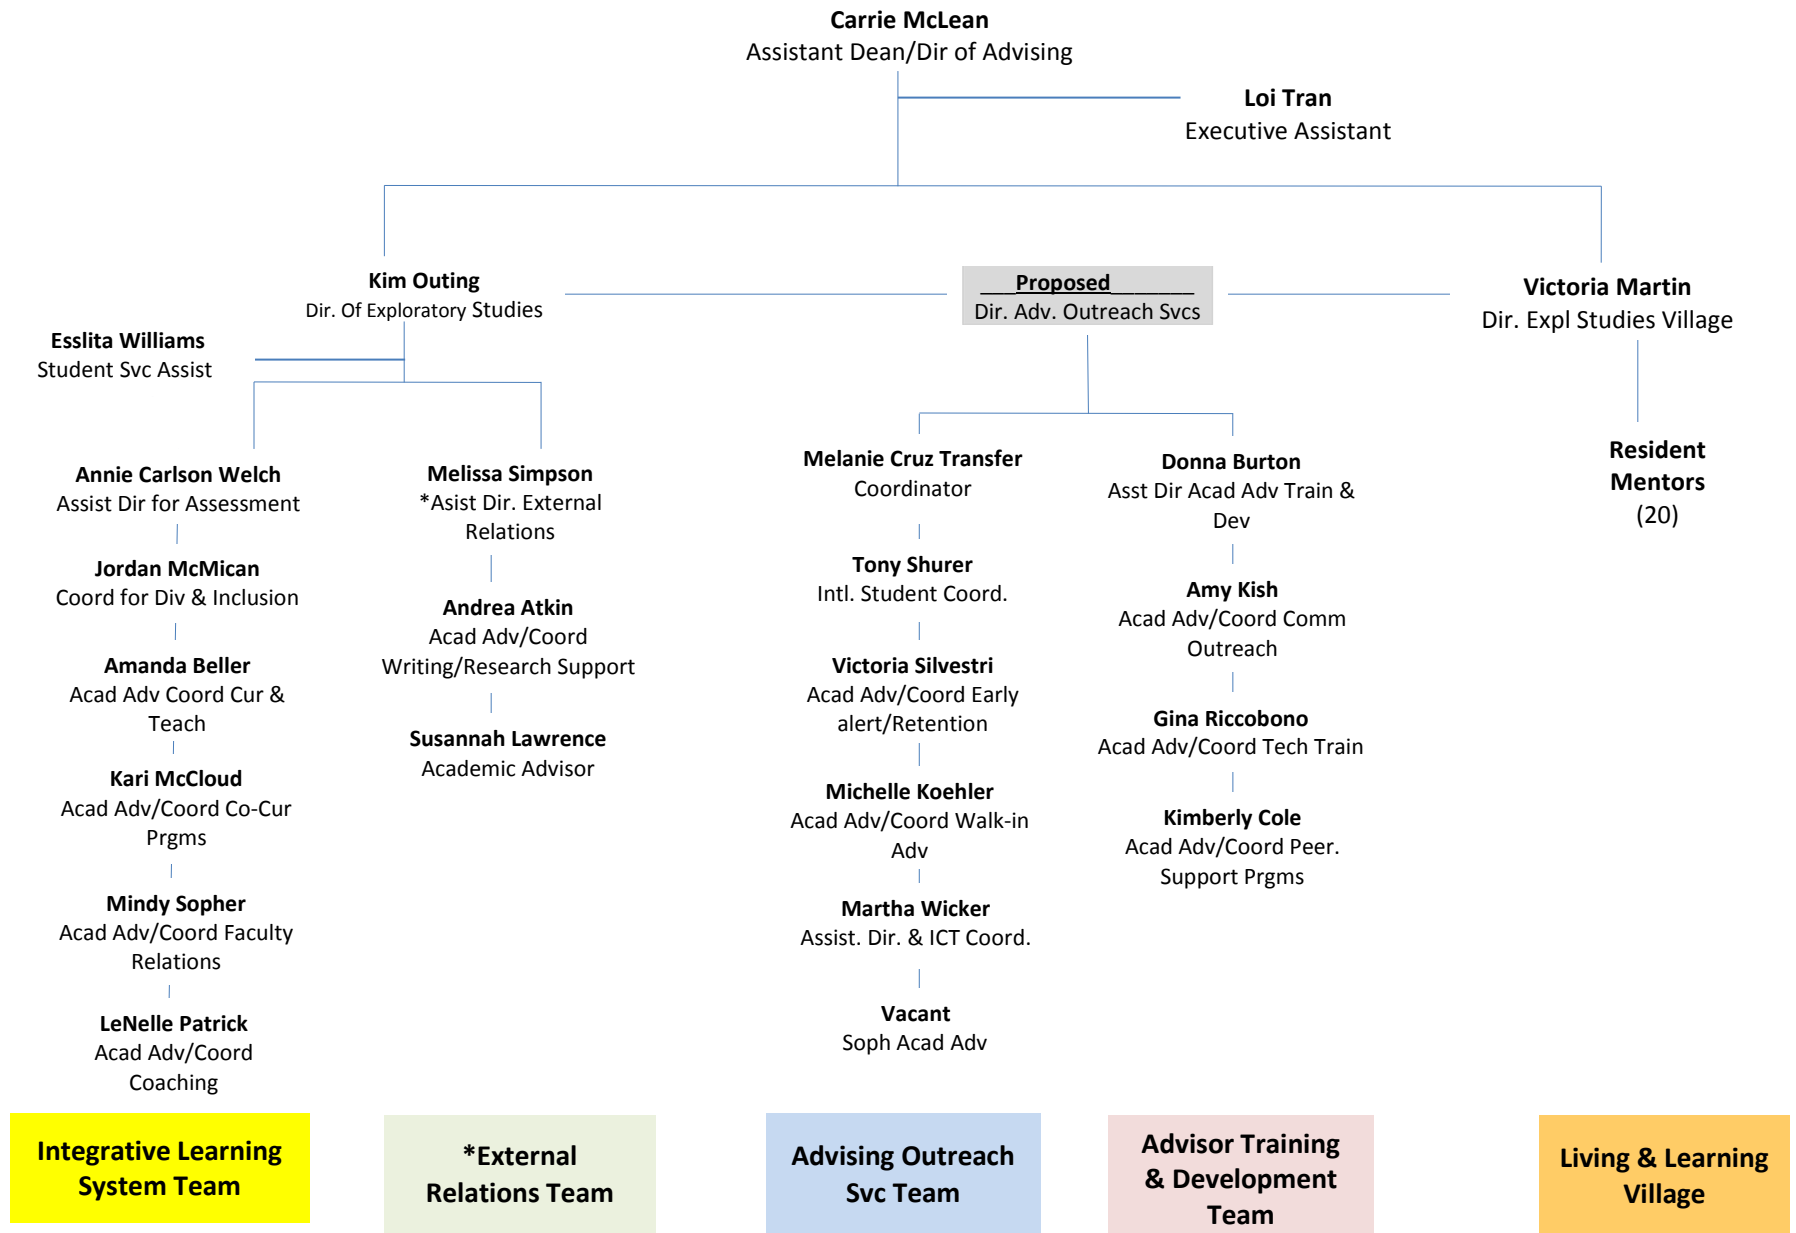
**Carrie McLean**
Assistant Dean/Dir of Advising

**Loi Tran**
Executive Assistant

**Kim Outing**
Dir. Of Exploratory Studies

**Proposed**
Dir. Adv. Outreach Svcs

**Victoria Martin**
Dir. Expl Studies Village

**Esslita Williams**
Student Svc Assist

**Annie Carlson Welch**
Assist Dir for Assessment

**Jordan McMican**
Coord for Div & Inclusion

**Amanda Beller**
Acad Adv Coord Cur & Teach

**Kari McCloud**
Acad Adv/Coord Co-Cur Prgms

**Mindy Sopher**
Acad Adv/Coord Faculty Relations

**LeNelle Patrick**
Acad Adv/Coord Coaching

**Melissa Simpson**
*Asist Dir. External Relations

**Andrea Atkin**
Acad Adv/Coord Writing/Research Support

**Susannah Lawrence**
Academic Advisor

**Melanie Cruz Transfer**
Coordinator

**Tony Shurer**
Intl. Student Coord.

**Victoria Silvestri**
Acad Adv/Coord Early alert/Retention

**Michelle Koehler**
Acad Adv/Coord Walk-in Adv

**Martha Wicker**
Assist. Dir. & ICT Coord.

**Vacant**
Soph Acad Adv

**Donna Burton**
Asst Dir Acad Adv Train & Dev

**Amy Kish**
Acad Adv/Coord Comm Outreach

**Gina Riccobono**
Acad Adv/Coord Tech Train

**Kimberly Cole**
Acad Adv/Coord Peer. Support Prgms

**Resident Mentors**
(20)

Integrative Learning System Team

*External Relations Team

Advising Outreach Svc Team

Advisor Training & Development Team

Living & Learning Village